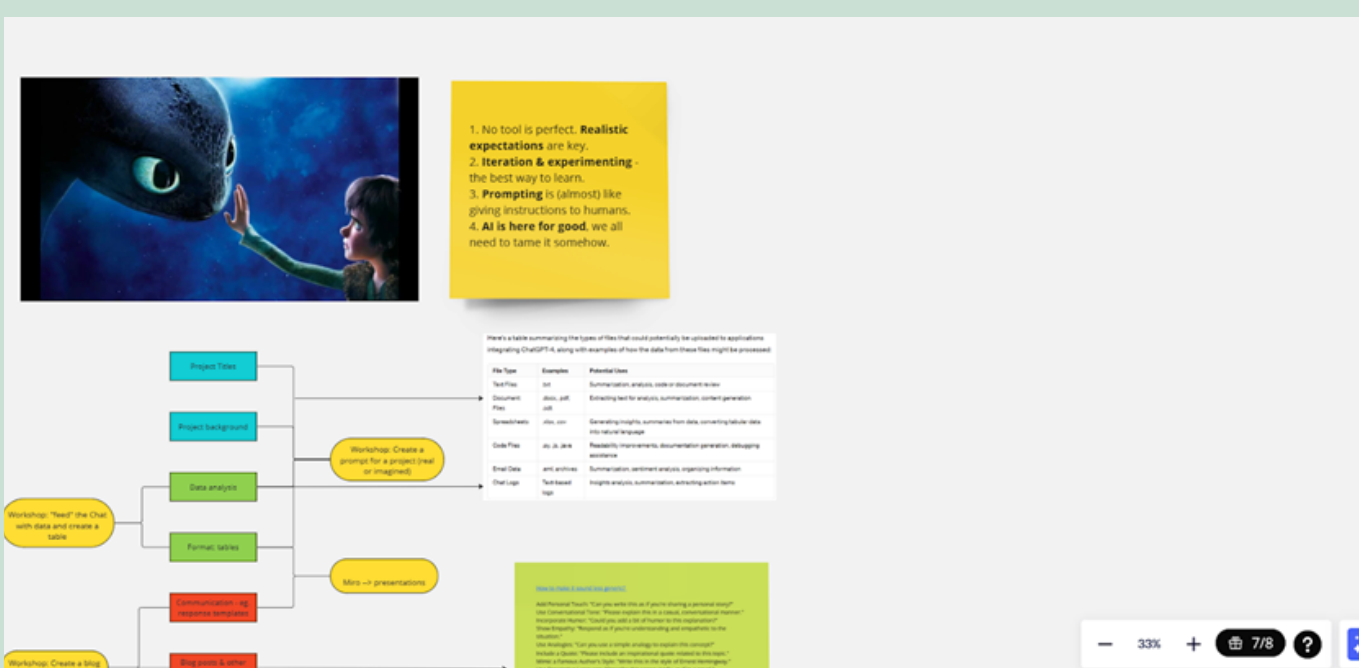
1. No tool is perfect. **Realistic expectations** are key.
2. **Iteration & experimenting** - the best way to learn.
3. **Prompting** is (almost) like giving instructions to humans.
4. **AI is here for good**, we all need to tame it somehow.

Project Titles

Project background

Data analysis

Format tables

Communication - eg response templates

Blog posts & other

Workshop: Create a prompt for a project (real or imagined)

Workshop: "feed" the Chat with data and create a table

Miro --> presentations

Workshop: Create a blog

Here's a table summarizing the types of files that could potentially be uploaded to applications integrating ChatGPT-4, along with examples of how the data from these files might be processed:

| File Type | Examples | Potential Uses |
|---|---|---|
| Text Files | .txt | Summarization, analysis, code or document review |
| Document Files | .docx, .pdf, .odt | Extracting text for analysis, summarization, content generation |
| Spreadsheets | .xlsx, .csv | Generating insights, summaries from data, converting tabular data into natural language |
| Code Files | .py, .js, .java | Readability improvements, documentation generation, debugging assistance |
| Email Data | .eml, archives | Summarization, sentiment analysis, organizing information |
| Chat Logs | Text-based logs | Insights analysis, summarization, extracting action items |

How to make it sound less generic?

Add Personal Touch: "Can you write this as if you're sharing a personal story?"
Use Conversational Tone: "Please explain this in a casual, conversational manner."
Incorporate Humor: "Could you add a bit of humor to the explanation?"
Show Empathy: "Respond as if you're understanding and empathetic to the situation."
Use Analogies: "Can you use a simple analogy to explain this concept?"
Include a Quote: "Please include an inspirational quote related to this topic."
Mimic a Famous Author's Style: "Write this in the style of Ernest Hemingway."

33%

7/8

?